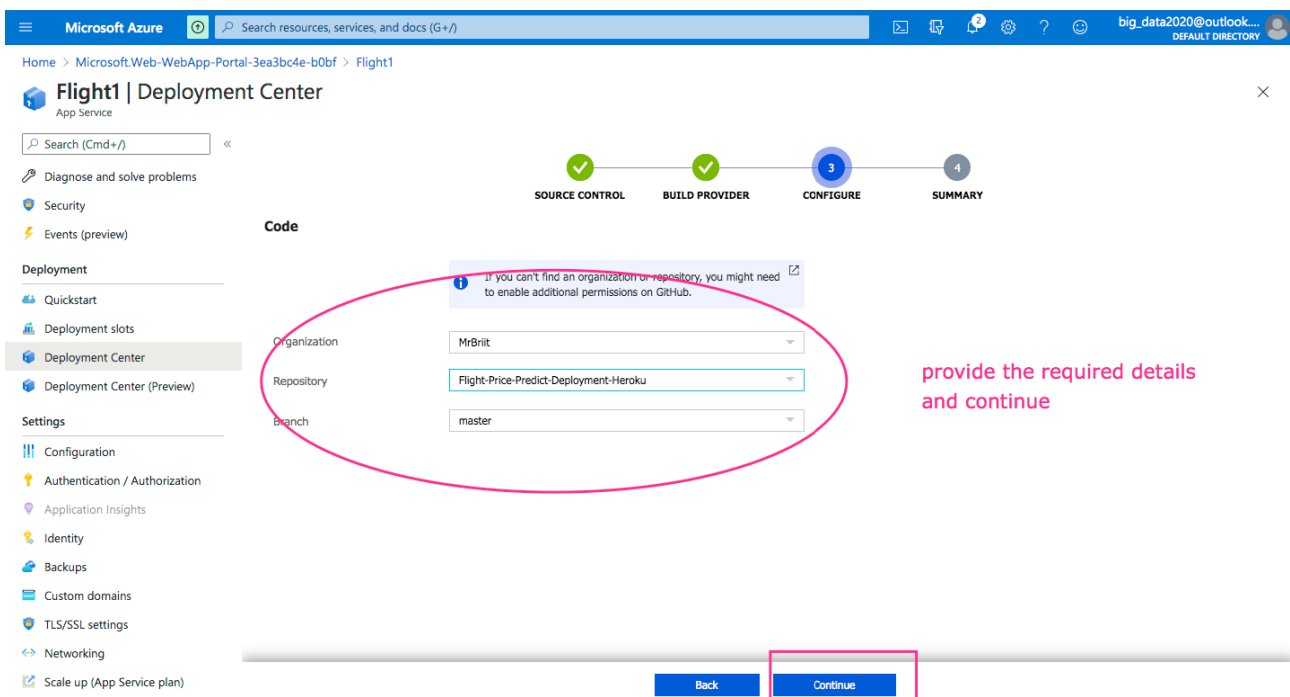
Microsoft Azure

Search resources, services, and docs (G+/)

2

big_data2020@outlook....
DEFAULT DIRECTORY

Home > Microsoft.Web-WebApp-Portal-3ea3bc4e-b0bf > Flight1

Flight1 | Deployment Center
App Service

Search (Cmd+/)

Diagnose and solve problems

Security

Events (preview)

Deployment

Quickstart

Deployment slots

Deployment Center

Deployment Center (Preview)

Settings

Configuration

Authentication / Authorization

Application Insights

Identity

Backups

Custom domains

TLS/SSL settings

Networking

Scale up (App Service plan)

SOURCE CONTROL

BUILD PROVIDER

3
CONFIGURE

4
SUMMARY

Code

If you can't find an organization or repository, you might need to enable additional permissions on GitHub.

Organization
MrBriit

Repository
Flight-Price-Predict-Deployment-Heroku

Branch
master

provide the required details and continue

Back

Continue